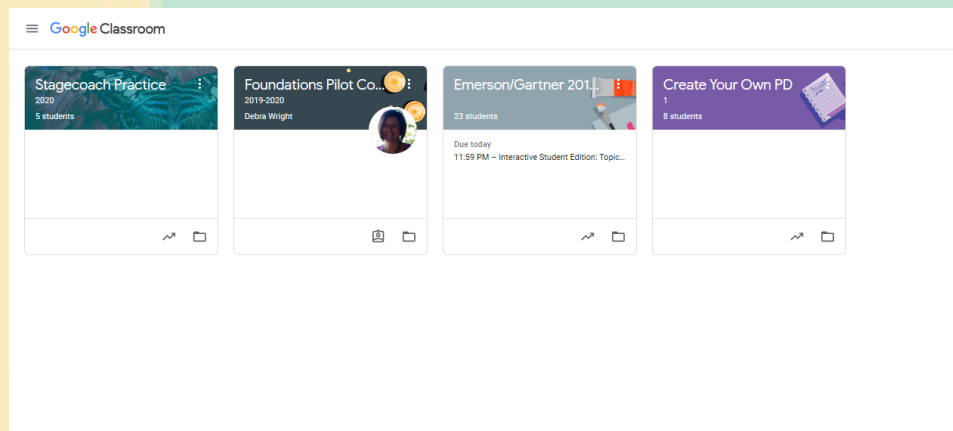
Google Classroom

Stagecoach Practice
2020
5 students

Foundations Pilot Co...
2019-2020
Debra Wright

Emerson/Gartner 201...
23 students
Due today
11:59 PM – Interactive Student Edition: Topic...

Create Your Own PD
1
8 students